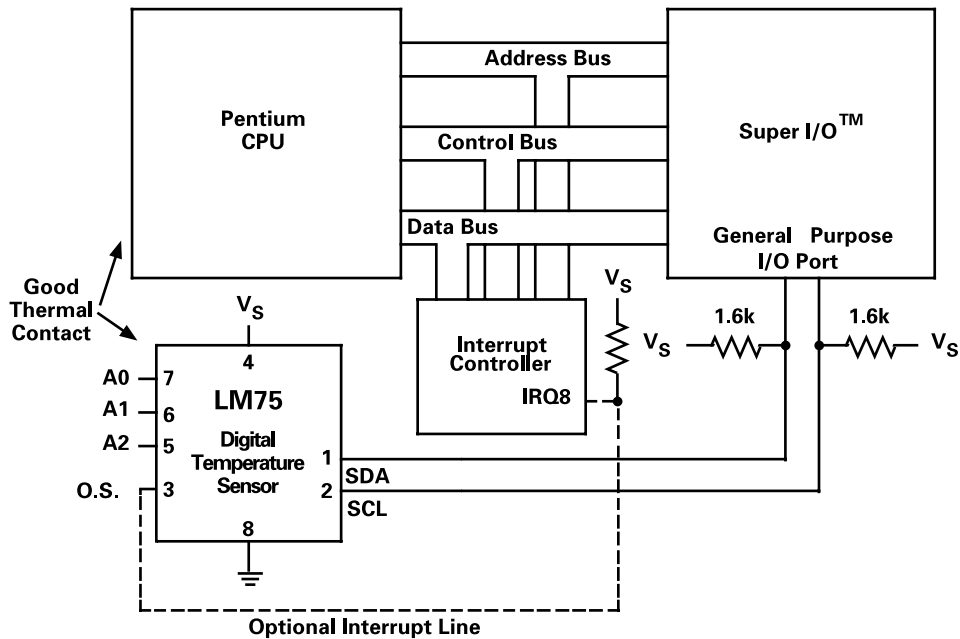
Pentium CPU

Address Bus

Control Bus

Data Bus

Super I/O$^{TM}$

General Purpose I/O Port

Good Thermal Contact

$V_S$

$V_S$

Interrupt Controller

IRQ8

$V_S$

1.6k

1.6k

$V_S$

4

A0 7

A1 6

A2 5

O.S. 3

LM75

Digital Temperature Sensor

1

2

SDA

SCL

8

Optional Interrupt Line